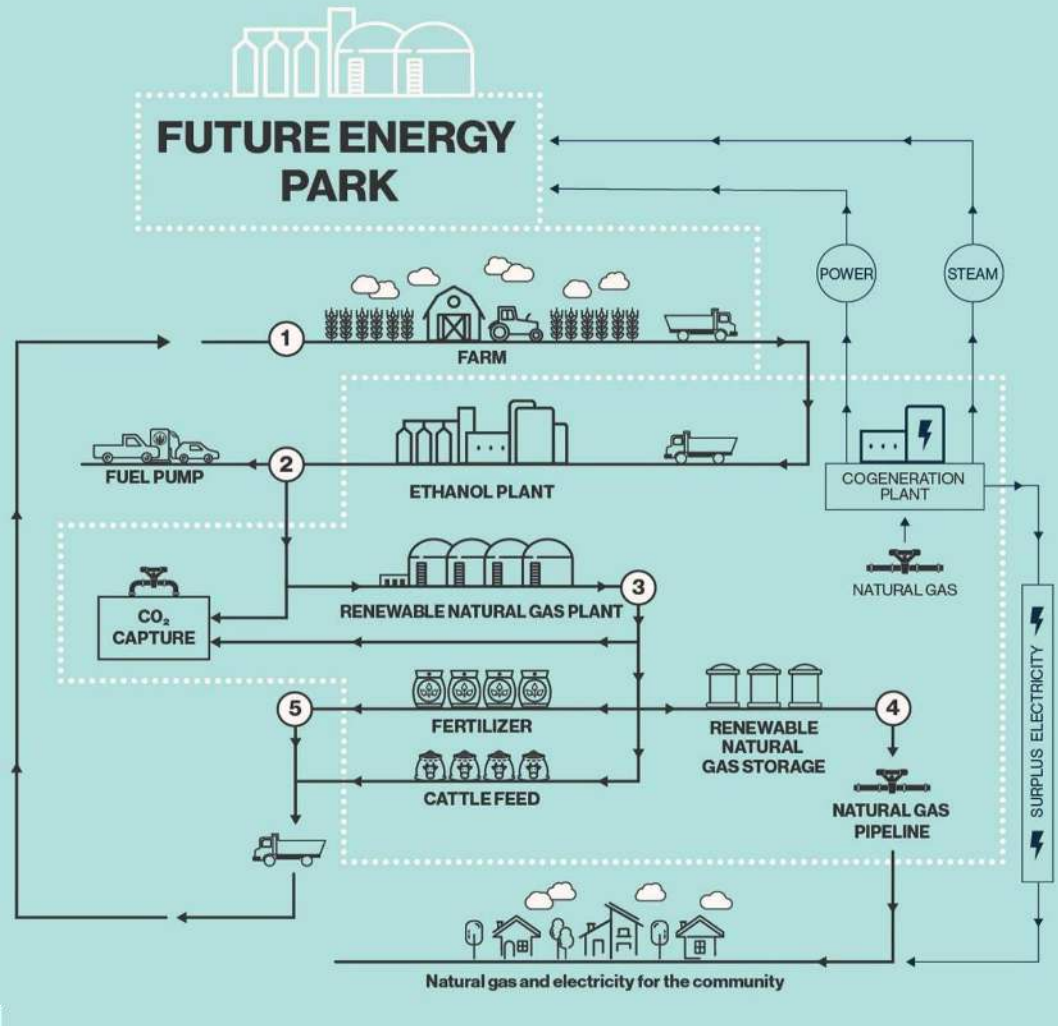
FUTURE ENERGY PARK

POWER

STEAM

1

FARM

2

FUEL PUMP

ETHANOL PLANT

COGENERATION PLANT

NATURAL GAS

$CO_2$ CAPTURE

RENEWABLE NATURAL GAS PLANT

3

5

FERTILIZER

4

RENEWABLE NATURAL GAS STORAGE

CATTLE FEED

NATURAL GAS PIPELINE

SURPLUS ELECTRICITY

Natural gas and electricity for the community